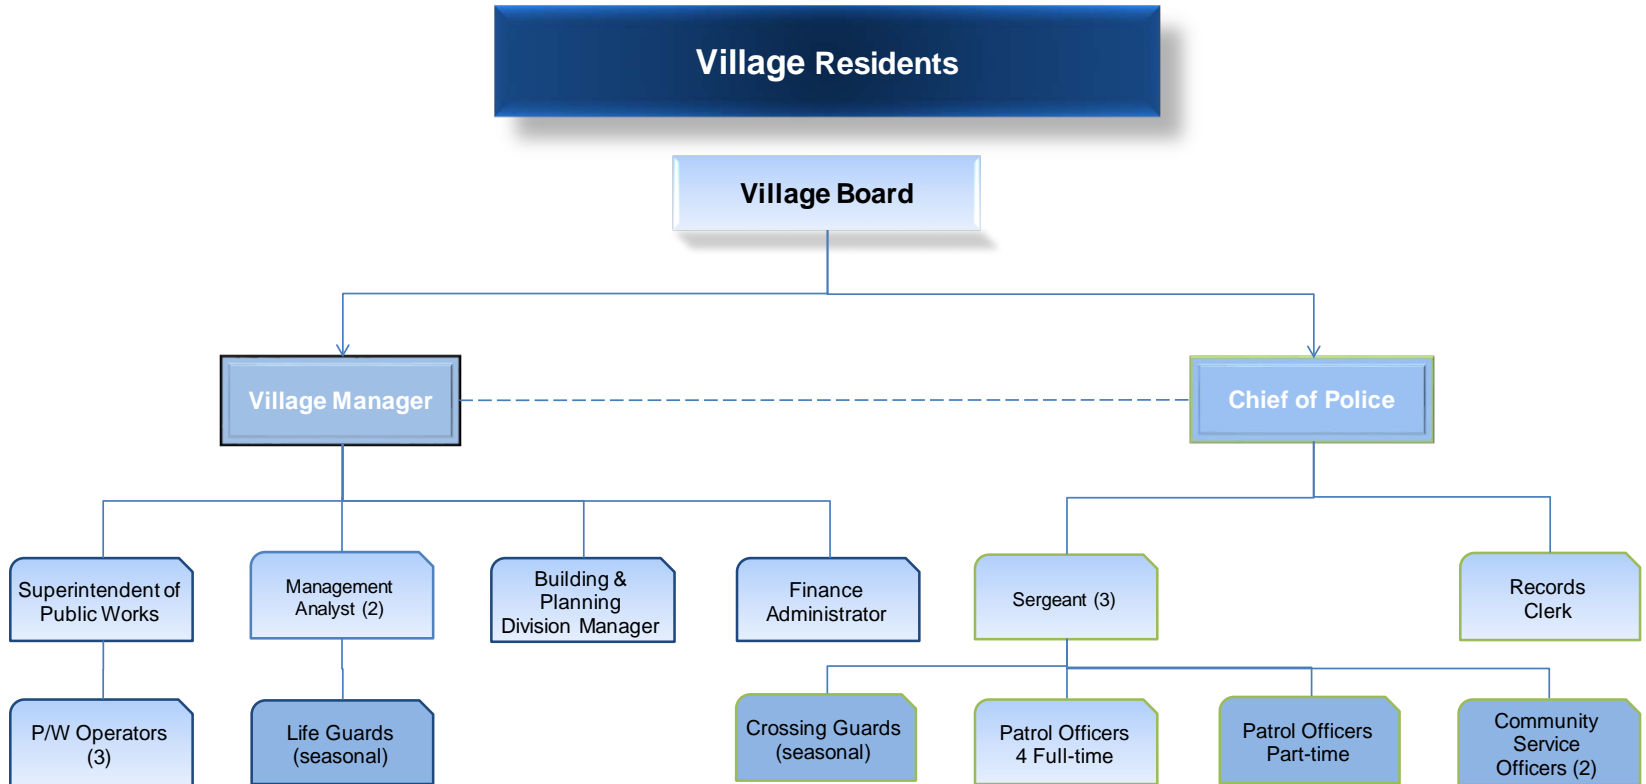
Village Residents

Village Board

Village Manager

Chief of Police

Superintendent of Public Works

Management Analyst (2)

Building & Planning Division Manager

Finance Administrator

Sergeant (3)

Records Clerk

P/W Operators (3)

Life Guards (seasonal)

Crossing Guards (seasonal)

Patrol Officers 4 Full-time

Patrol Officers Part-time

Community Service Officers (2)